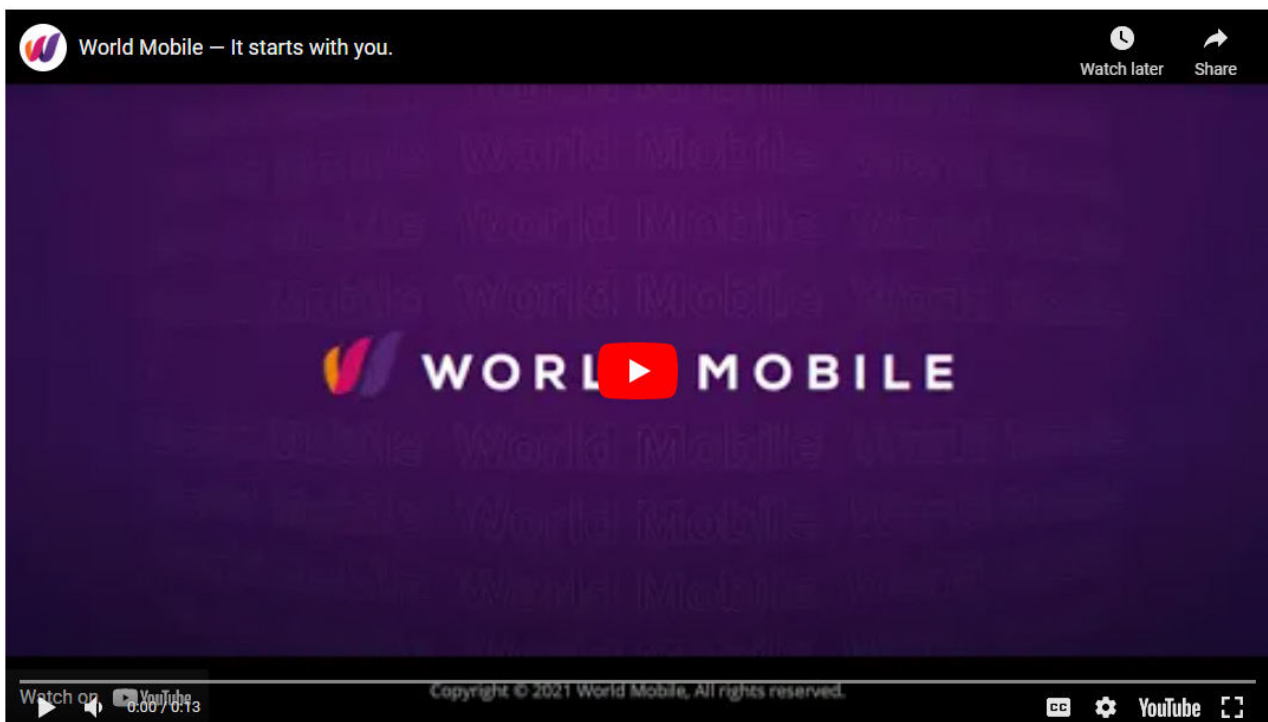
World Mobile — It starts with you.

Watch later

Share

World Mobile World Mobile World Mobile

World Mobile World Mobile World Mobile

World Mobile World Mobile World Mobile

WORL MOBILE

World Mobile World Mobile World Mobile

World Mobile World Mobile World Mobile

World Mobile World Mobile World Mobile

Watch on YouTube

0:00 / 0:13

Copyright © 2021 World Mobile, All rights reserved.

CC

YouTube